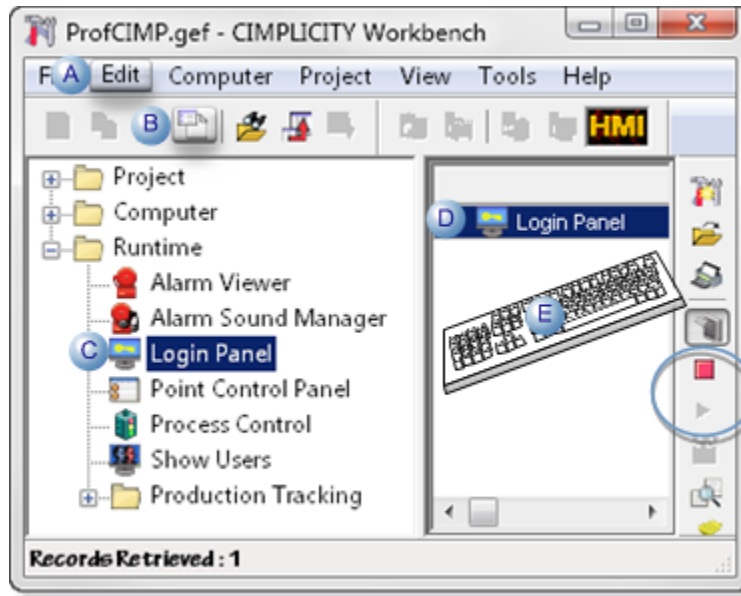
ProfCIMP.gef - CIMPLICITY Workbench

F A Edit Computer Project View Tools Help

B HMI

Project
Computer
Runtime
Alarm Viewer
Alarm Sound Manager
C Login Panel
Point Control Panel
Process Control
Show Users
Production Tracking

D Login Panel

E

Records Retrieved : 1